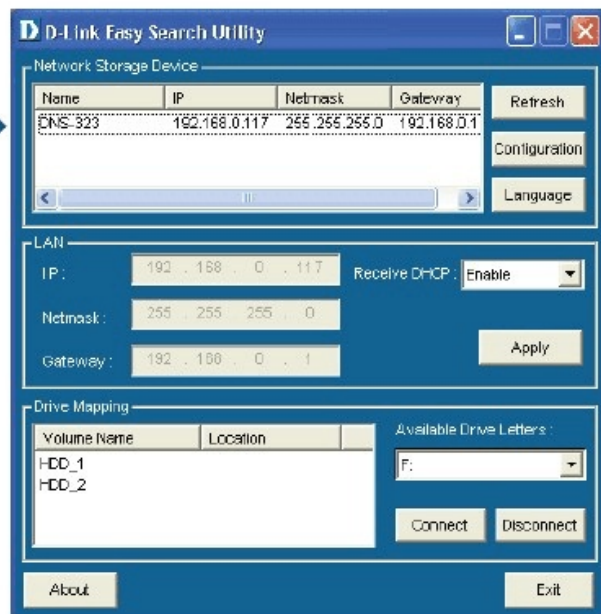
D D-Link Easy Search Utility

Network Storage Device

| Name | IP | Netmask | Gateway |
|---|---|---|---|
| DNS-323 | 192.168.0.117 | 255.255.255.0 | 192.168.0.1 |

Refresh

Configuration

Language

LAN

IP: 192 . 168 . 0 . 117

Receive DHCP : Enable

Netmask : 255 . 255 . 255 . 0

Gateway : 192 . 168 . 0 . 1

Apply

Drive Mapping

| Volume Name | Location |
|---|---|
| HDD_1 | |
| HDD_2 | |

Available Drive Letters :

F:

Connect

Disconnect

About

Exit